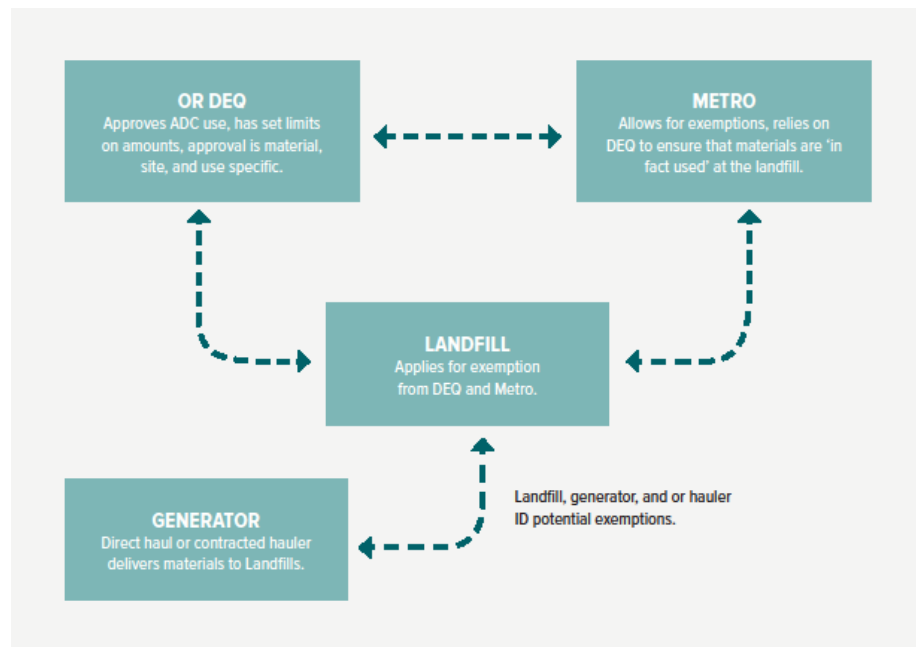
OR DEQ
Approves ADC use, has set limits on amounts, approval is material, site, and use specific.

METRO
Allows for exemptions, relies on DEQ to ensure that materials are 'in fact used' at the landfill.

LANDFILL
Applies for exemption from DEQ and Metro.

GENERATOR
Direct haul or contracted hauler delivers materials to Landfills.

Landfill, generator, and or hauler ID potential exemptions.